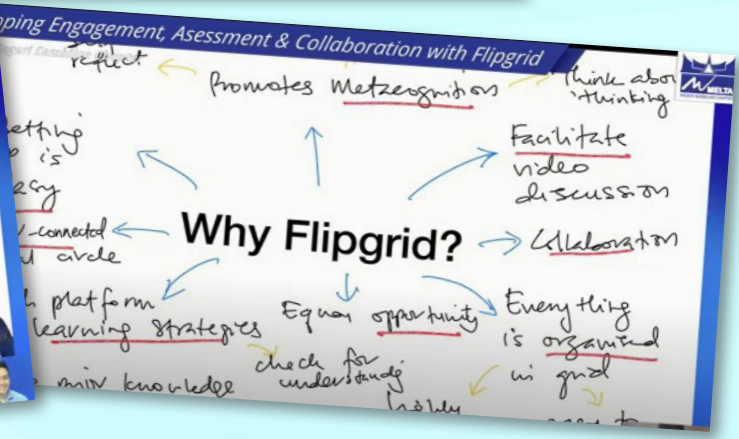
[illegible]ping Engagement, Asessment & Collaboration with Flipgrid

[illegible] reflect

Promotes Metacognition

Think about thinking

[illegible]etting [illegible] is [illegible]acy

Facilitate video discussion

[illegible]-connected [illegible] circle

Why Flipgrid?

Collaboration

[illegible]h platform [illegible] learning strategies

Equal opportunity

Everything is organized in grid

check for understanding

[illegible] mix knowledge

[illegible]

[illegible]